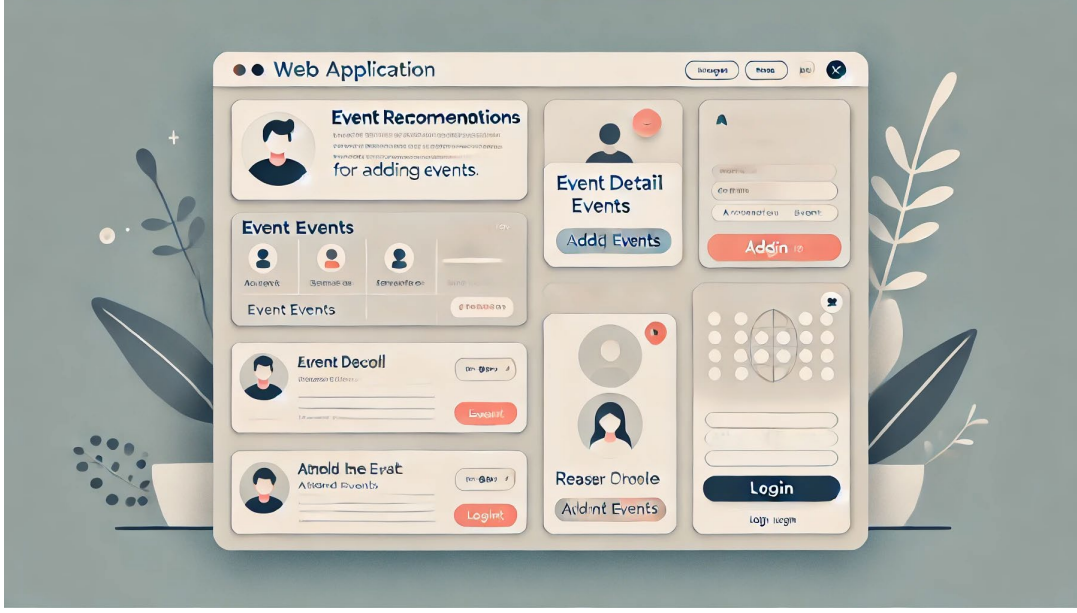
Web Application

Event Recomenations

for adding events.

Event Events

Event Events

Event Decoll

Event

Amold he Erat

Attend Events

Login

Event Detail Events

Addd Events

Reaser Oroole

Addint Events

Adgin

Login

Login login